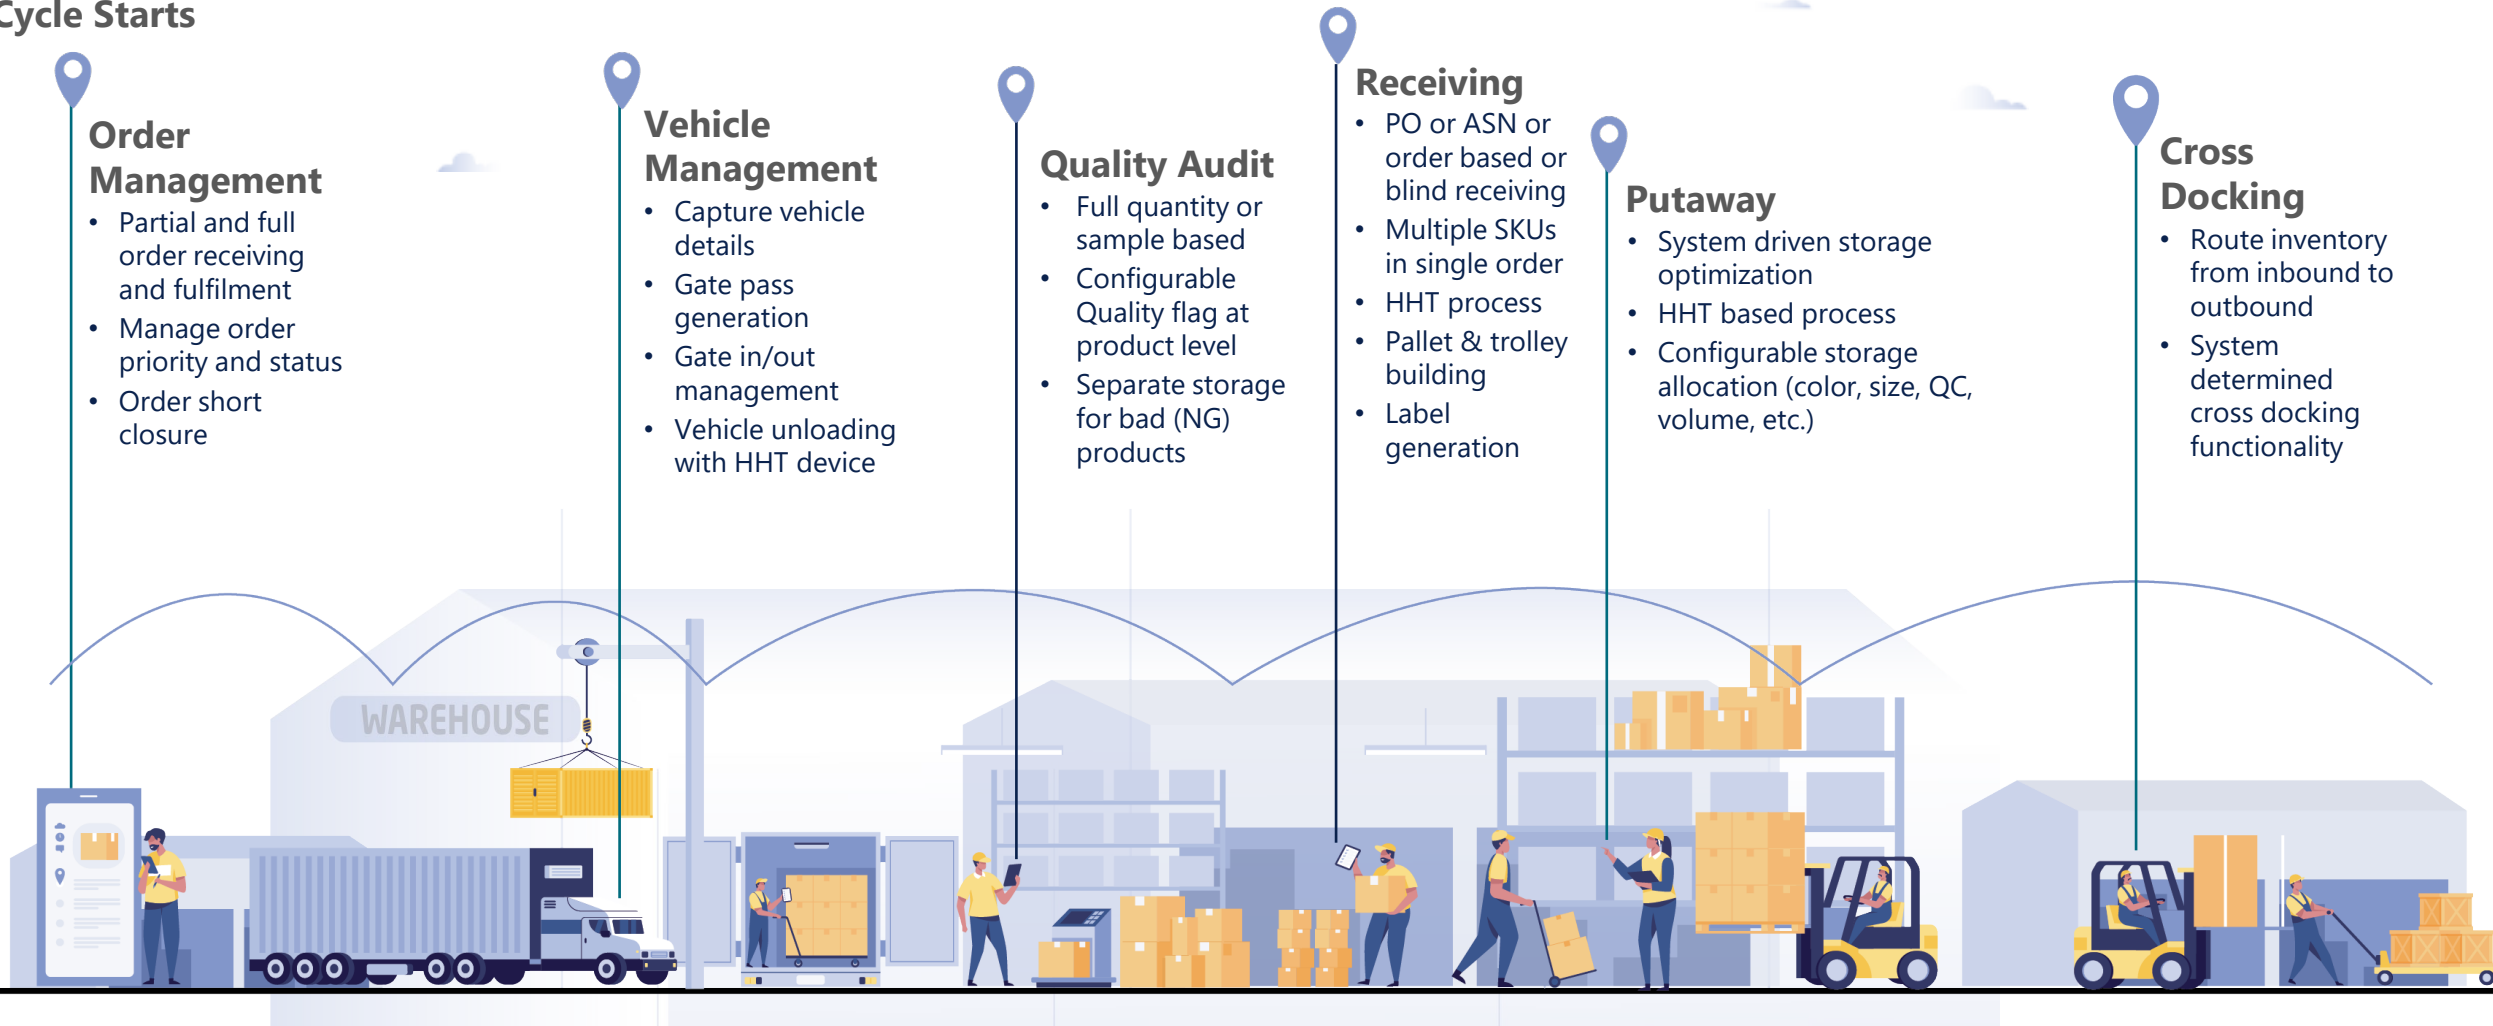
Cycle Starts

Order Management
- Partial and full order receiving and fulfilment
- Manage order priority and status
- Order short closure

Vehicle Management
- Capture vehicle details
- Gate pass generation
- Gate in/out management
- Vehicle unloading with HHT device

Quality Audit
- Full quantity or sample based
- Configurable Quality flag at product level
- Separate storage for bad (NG) products

Receiving
- PO or ASN or order based or blind receiving
- Multiple SKUs in single order
- HHT process
- Pallet & trolley building
- Label generation

Putaway
- System driven storage optimization
- HHT based process
- Configurable storage allocation (color, size, QC, volume, etc.)

Cross Docking
- Route inventory from inbound to outbound
- System determined cross docking functionality

WAREHOUSE